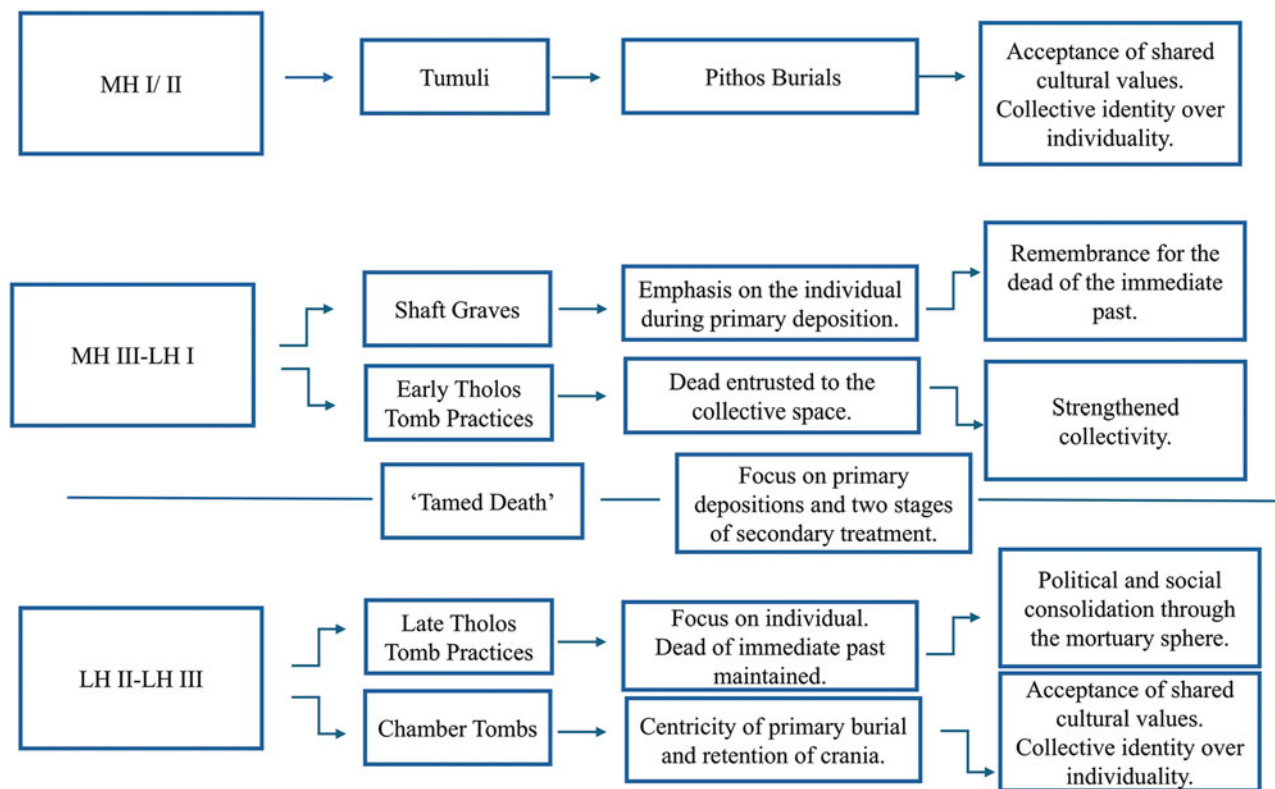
MH I/ II

Tumuli

Pithos Burials

Acceptance of shared cultural values. Collective identity over individuality.

MH III-LH I

Shaft Graves

Emphasis on the individual during primary deposition.

Remembrance for the dead of the immediate past.

Early Tholos Tomb Practices

Dead entrusted to the collective space.

Strengthened collectivity.

'Tamed Death'

Focus on primary depositions and two stages of secondary treatment.

LH II-LH III

Late Tholos Tomb Practices

Focus on individual. Dead of immediate past maintained.

Political and social consolidation through the mortuary sphere.

Chamber Tombs

Centricity of primary burial and retention of crania.

Acceptance of shared cultural values. Collective identity over individuality.